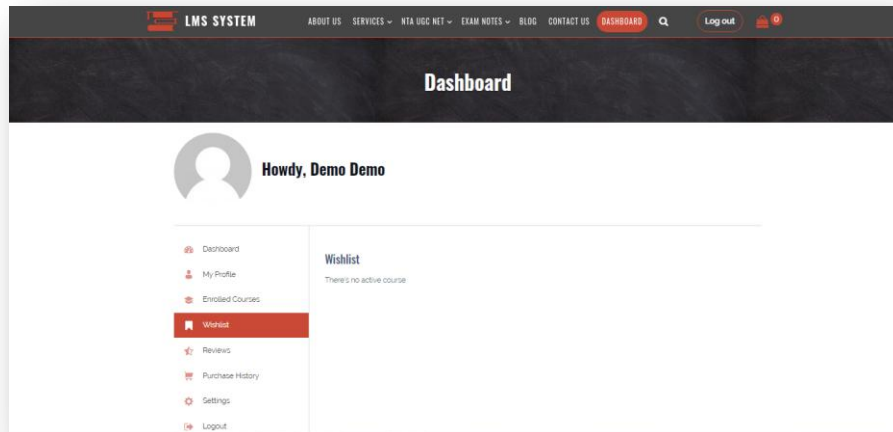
LMS SYSTEM

ABOUT US SERVICES NTA UGC NET EXAM NOTES BLOG CONTACT US DASHBOARD Log out 0

Dashboard

Howdy, Demo Demo

Dashboard
My Profile
Enrolled Courses
Wishlist
Reviews
Purchase History
Settings
Logout

Wishlist

There's no active course